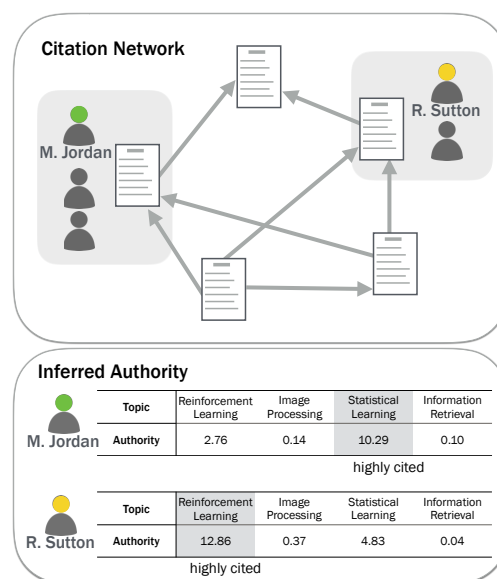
Citation Network

M. Jordan

R. Sutton

Inferred Authority

M. Jordan

| Topic | Reinforcement Learning | Image Processing | Statistical Learning | Information Retrieval |
|---|---|---|---|---|
| Authority | 2.76 | 0.14 | 10.29 | 0.10 |

highly cited

R. Sutton

| Topic | Reinforcement Learning | Image Processing | Statistical Learning | Information Retrieval |
|---|---|---|---|---|
| Authority | 12.86 | 0.37 | 4.83 | 0.04 |

highly cited